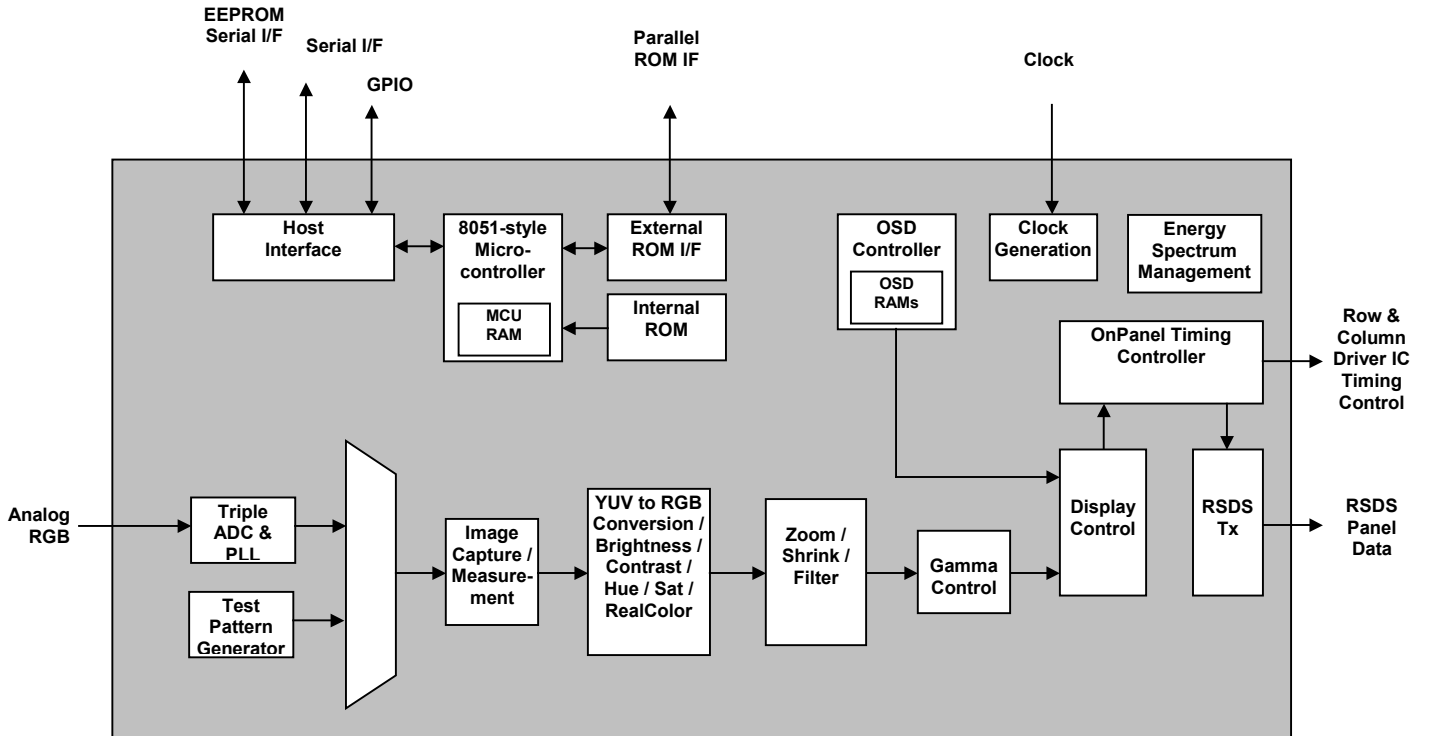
EEPROM Serial I/F

Serial I/F

GPIO

Parallel ROM IF

Clock

Host Interface

8051-style Microcontroller

MCU RAM

External ROM I/F

Internal ROM

OSD Controller

OSD RAMs

Clock Generation

Energy Spectrum Management

OnPanel Timing Controller

Row & Column Driver IC Timing Control

Analog RGB

Triple ADC & PLL

Test Pattern Generator

Image Capture / Measurement

YUV to RGB Conversion / Brightness / Contrast / Hue / Sat / RealColor

Zoom / Shrink / Filter

Gamma Control

Display Control

RSDS Tx

RSDS Panel Data